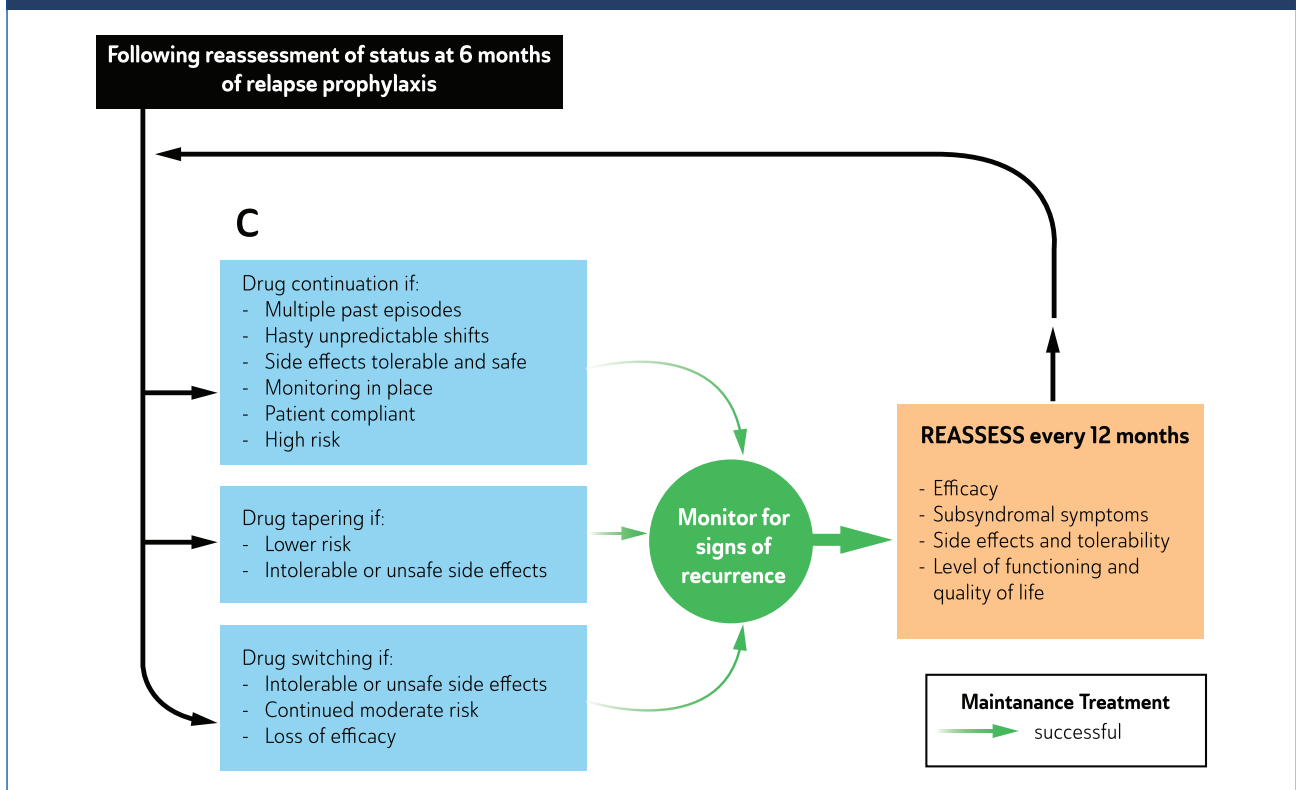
Following reassessment of status at 6 months of relapse prophylaxis

C

Drug continuation if:
- Multiple past episodes
- Hasty unpredictable shifts
- Side effects tolerable and safe
- Monitoring in place
- Patient compliant
- High risk

Drug tapering if:
- Lower risk
- Intolerable or unsafe side effects

Drug switching if:
- Intolerable or unsafe side effects
- Continued moderate risk
- Loss of efficacy

Monitor for signs of recurrence

REASSESS every 12 months

- Efficacy
- Subsyndromal symptoms
- Side effects and tolerability
- Level of functioning and quality of life

Maintanance Treatment
successful